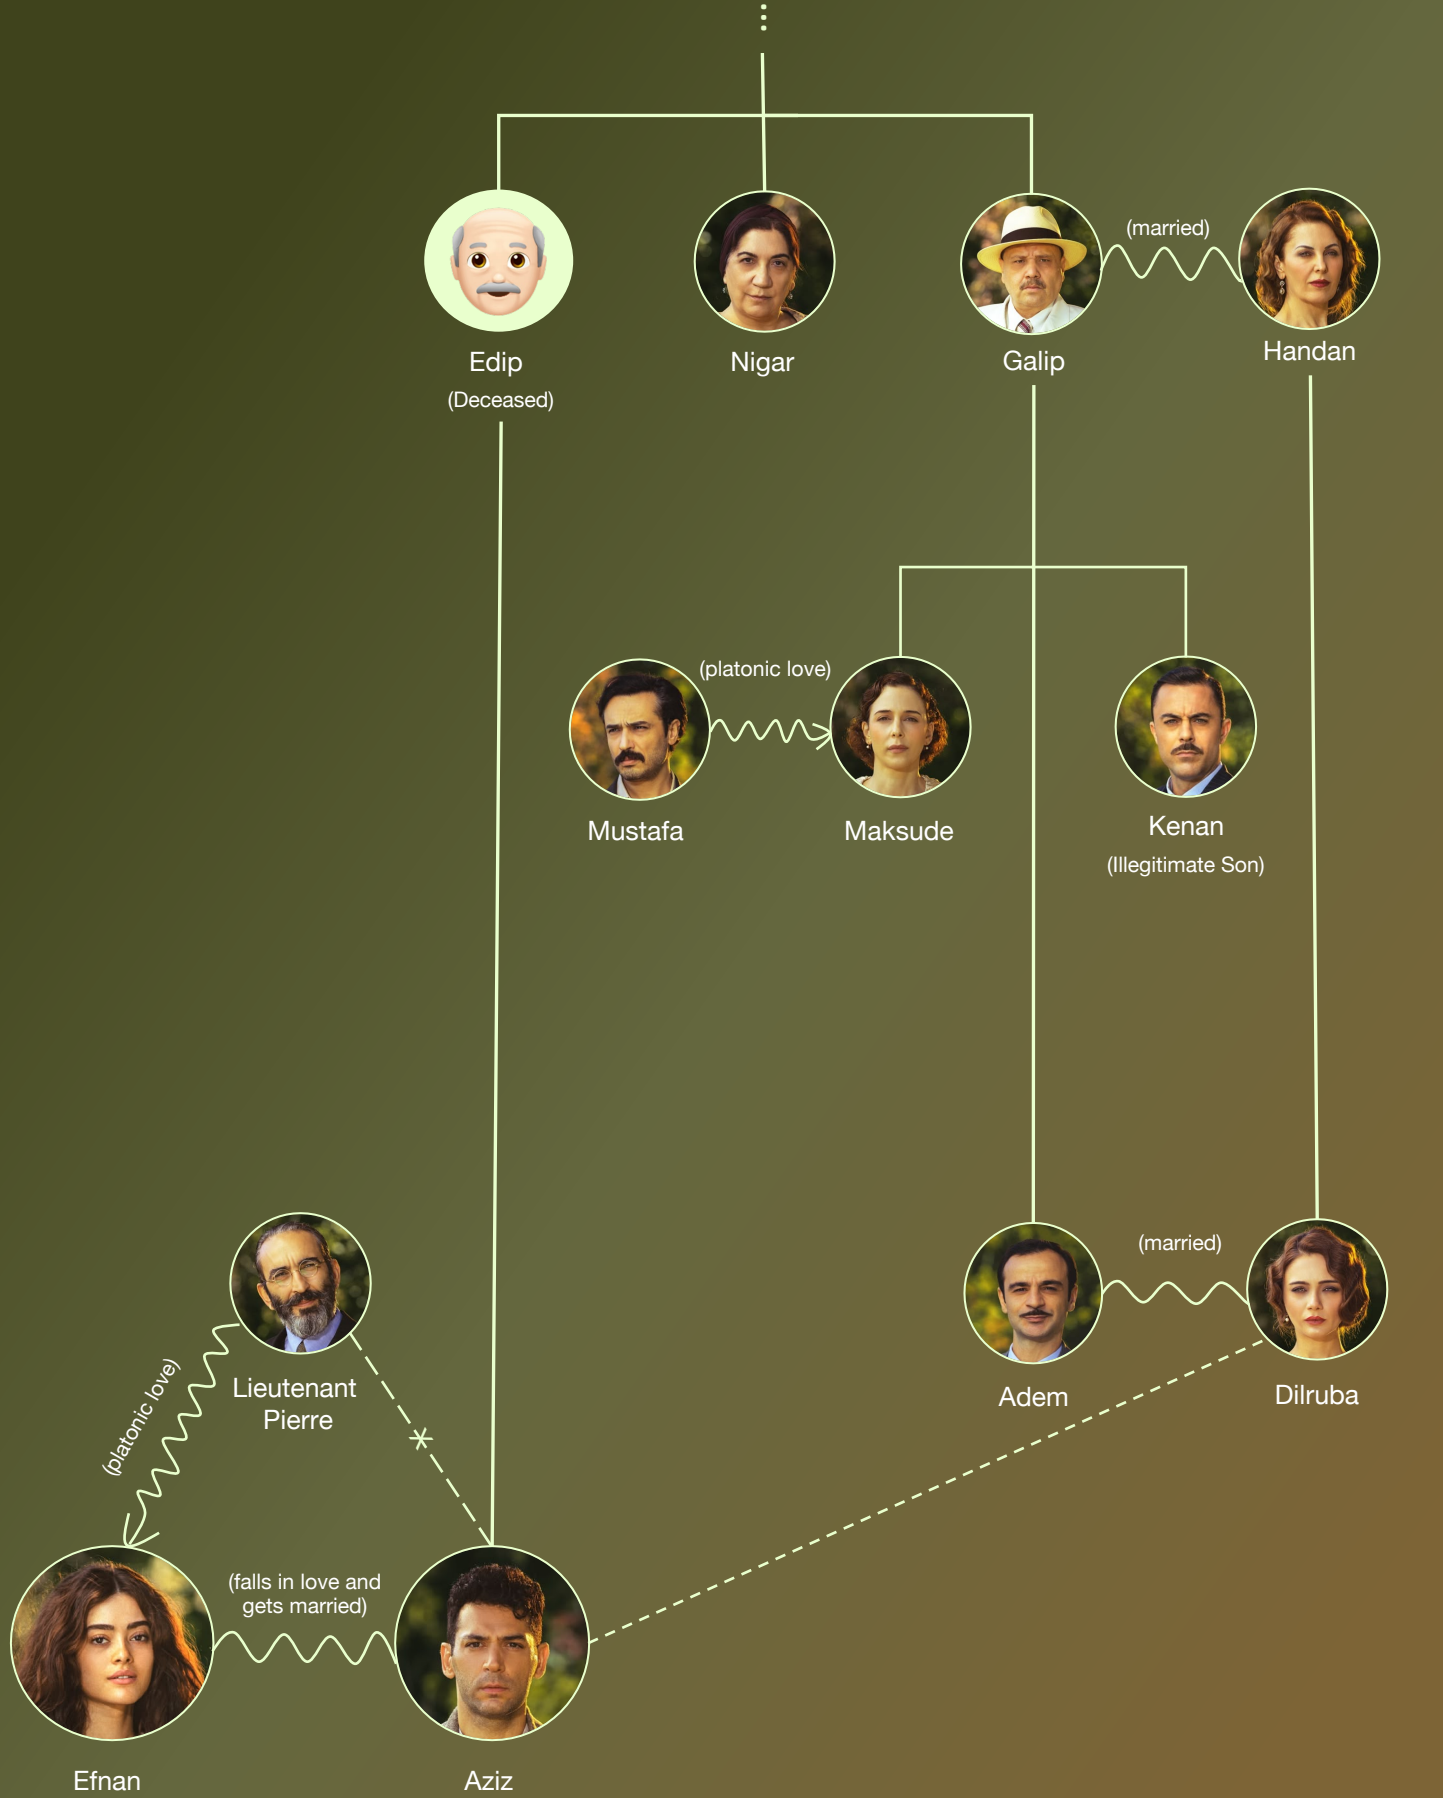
(married)

Edip
(Deceased)

Nigar

Galip

Handan

(platonic love)

Mustafa

Maksude

Kenan
(Illegitimate Son)

(married)

Lieutenant Pierre

(platonic love)

Adem

Dilruba

(falls in love and gets married)

Efnan

Aziz